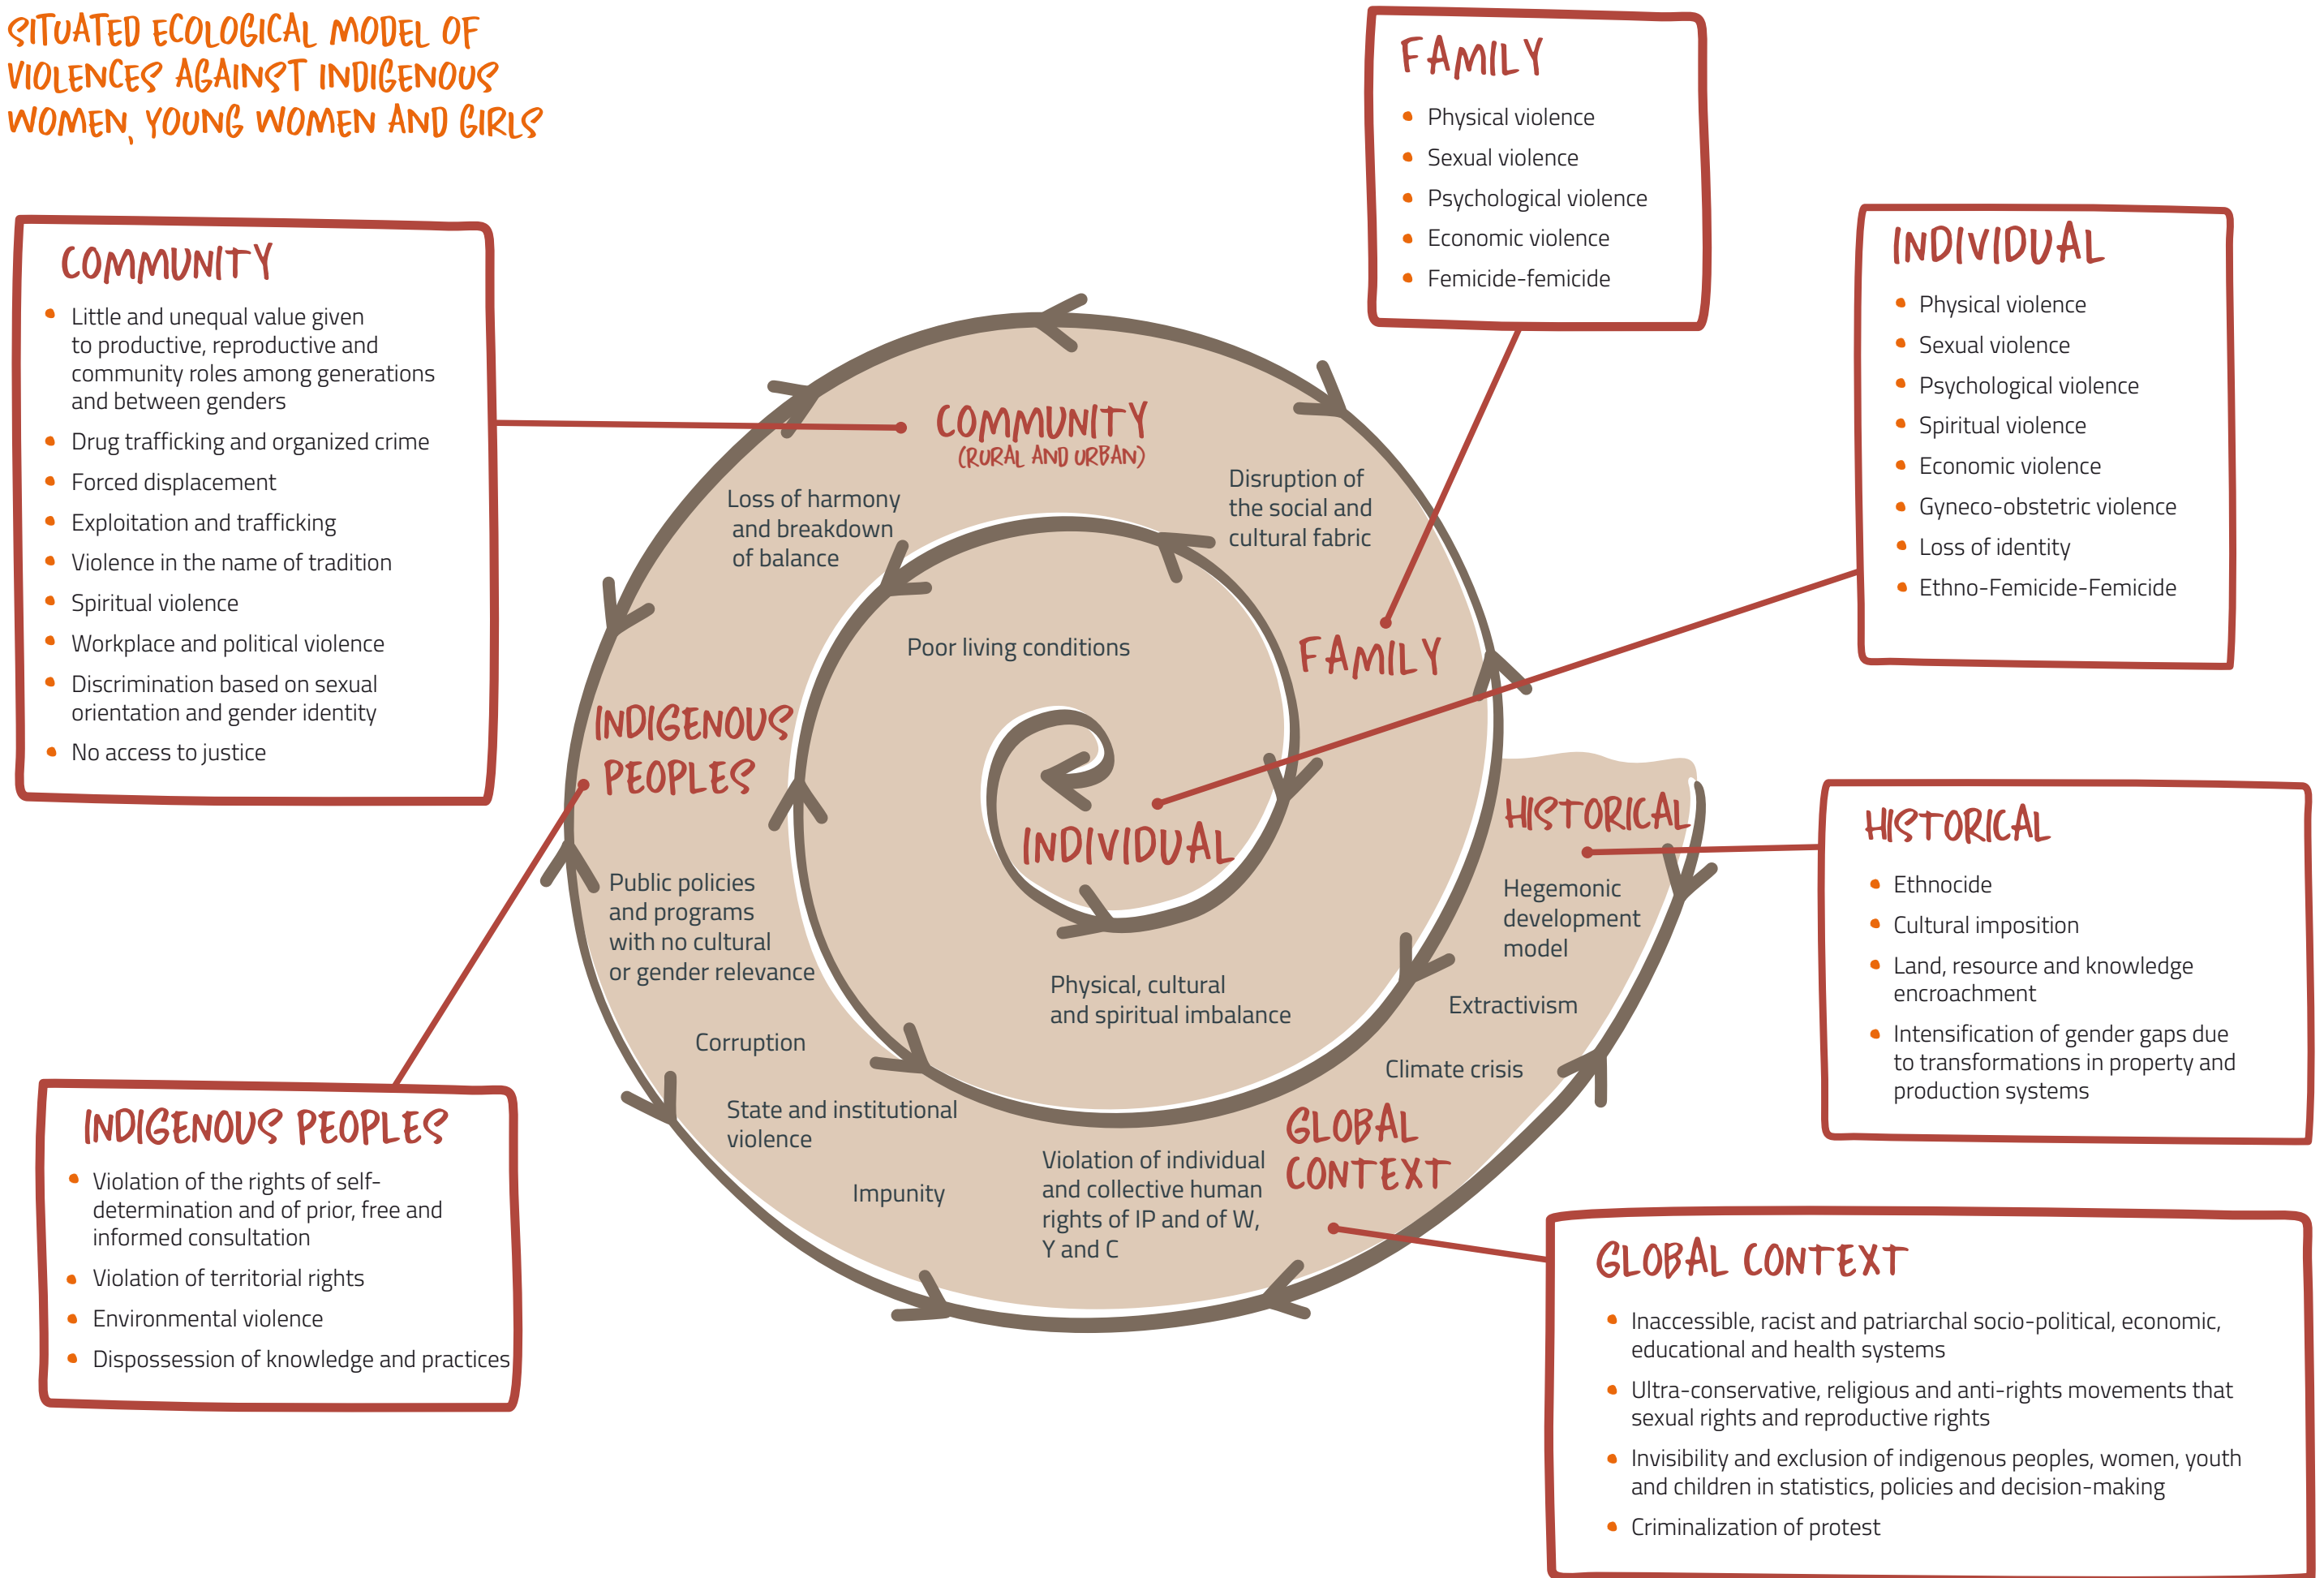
SITUATED ECOLOGICAL MODEL OF VIOLENCES AGAINST INDIGENOUS WOMEN, YOUNG WOMEN AND GIRLS

FAMILY
- Physical violence
- Sexual violence
- Psychological violence
- Economic violence
- Femicide-femicide

INDIVIDUAL
- Physical violence
- Sexual violence
- Psychological violence
- Spiritual violence
- Economic violence
- Gyneco-obstetric violence
- Loss of identity
- Ethno-Femicide-Femicide

COMMUNITY
- Little and unequal value given to productive, reproductive and community roles among generations and between genders
- Drug trafficking and organized crime
- Forced displacement
- Exploitation and trafficking
- Violence in the name of tradition
- Spiritual violence
- Workplace and political violence
- Discrimination based on sexual orientation and gender identity
- No access to justice

COMMUNITY (RURAL AND URBAN)

Loss of harmony and breakdown of balance

Disruption of the social and cultural fabric

Poor living conditions

FAMILY

INDIGENOUS PEOPLES

INDIVIDUAL

HISTORICAL

Hegemonic development model

Public policies and programs with no cultural or gender relevance

Physical, cultural and spiritual imbalance

Extractivism

Corruption

Climate crisis

State and institutional violence

GLOBAL CONTEXT

Impunity

Violation of individual and collective human rights of IP and of W, Y and C

HISTORICAL
- Ethnocide
- Cultural imposition
- Land, resource and knowledge encroachment
- Intensification of gender gaps due to transformations in property and production systems

INDIGENOUS PEOPLES
- Violation of the rights of self-determination and of prior, free and informed consultation
- Violation of territorial rights
- Environmental violence
- Dispossession of knowledge and practices

GLOBAL CONTEXT
- Inaccessible, racist and patriarchal socio-political, economic, educational and health systems
- Ultra-conservative, religious and anti-rights movements that sexual rights and reproductive rights
- Invisibility and exclusion of indigenous peoples, women, youth and children in statistics, policies and decision-making
- Criminalization of protest